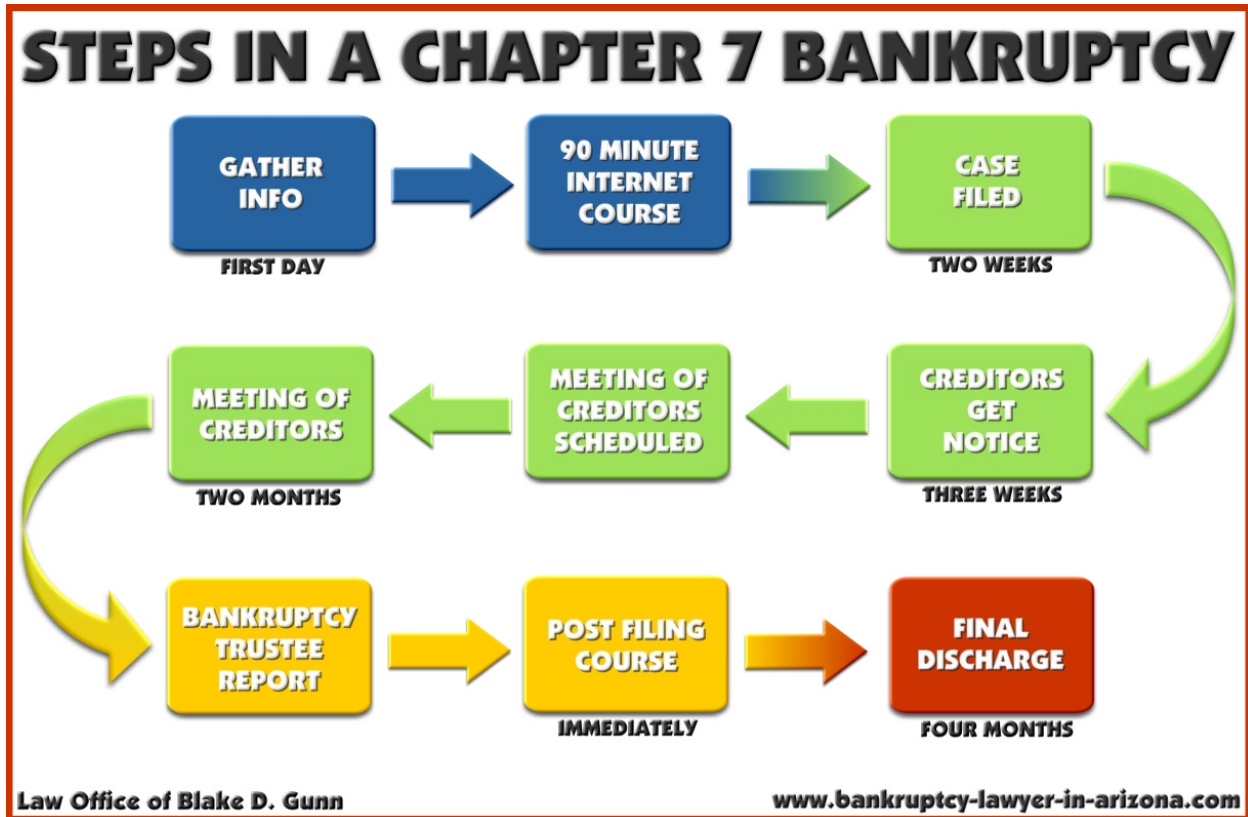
STEPS IN A CHAPTER 7 BANKRUPTCY

GATHER INFO

FIRST DAY

90 MINUTE INTERNET COURSE

CASE FILED

TWO WEEKS

CREDITORS GET NOTICE

THREE WEEKS

MEETING OF CREDITORS SCHEDULED

MEETING OF CREDITORS

TWO MONTHS

BANKRUPTCY TRUSTEE REPORT

POST FILING COURSE

IMMEDIATELY

FINAL DISCHARGE

FOUR MONTHS

Law Office of Blake D. Gunn

www.bankruptcy-lawyer-in-arizona.com